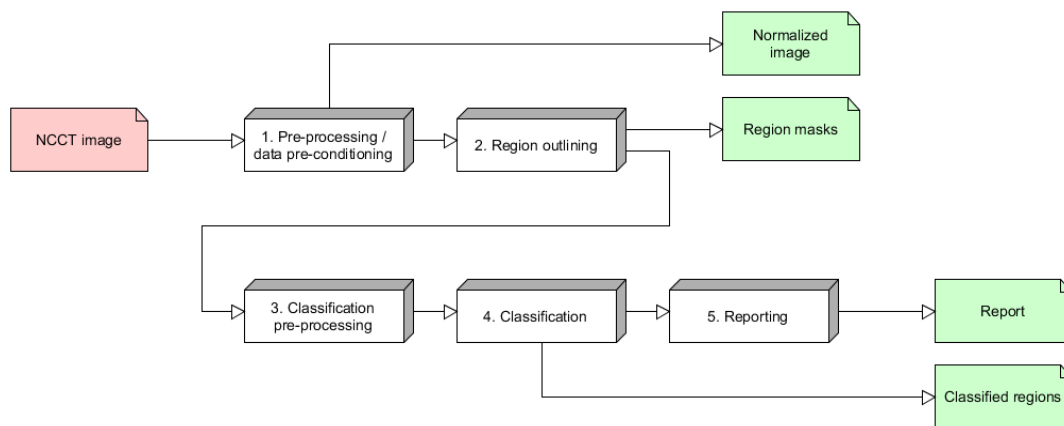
Normalized image

NCCT image

1. Pre-processing / data pre-conditioning

2. Region outlining

Region masks

3. Classification pre-processing

4. Classification

5. Reporting

Report

Classified regions